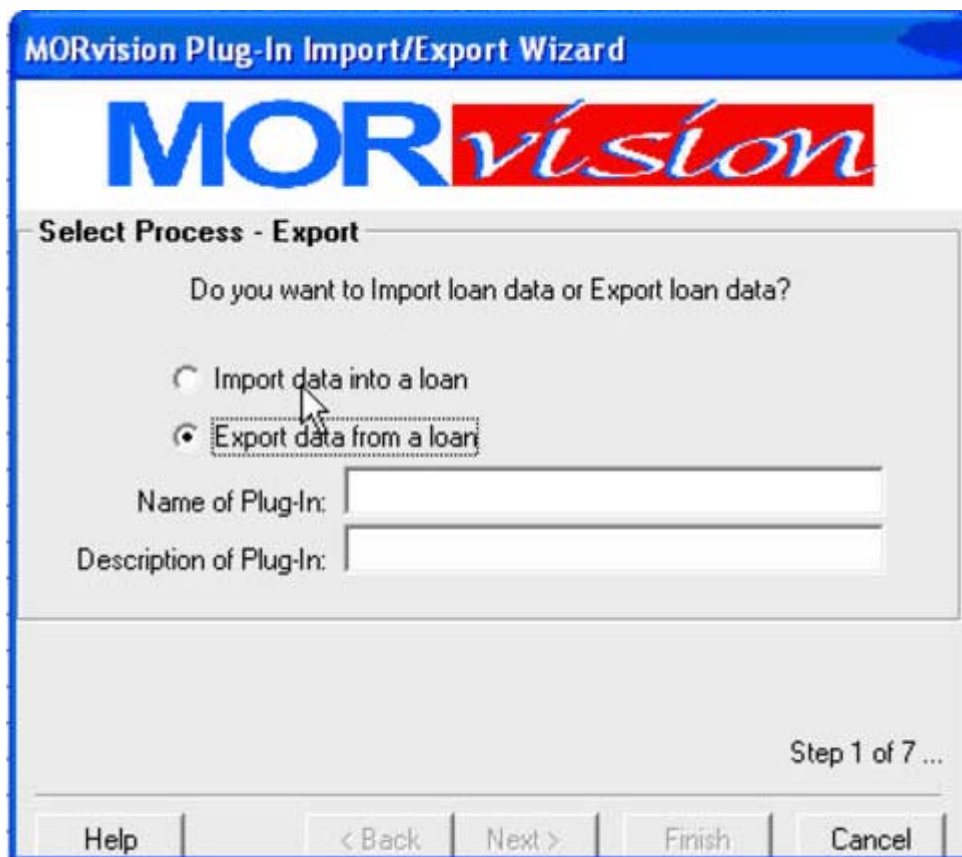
MORvision Plug-In Import/Export Wizard

MORvision

Select Process - Export

Do you want to Import loan data or Export loan data?

Import data into a loan

Export data from a loan

Name of Plug-In:

Description of Plug-In:

Step 1 of 7 ...

Help

< Back

Next >

Finish

Cancel